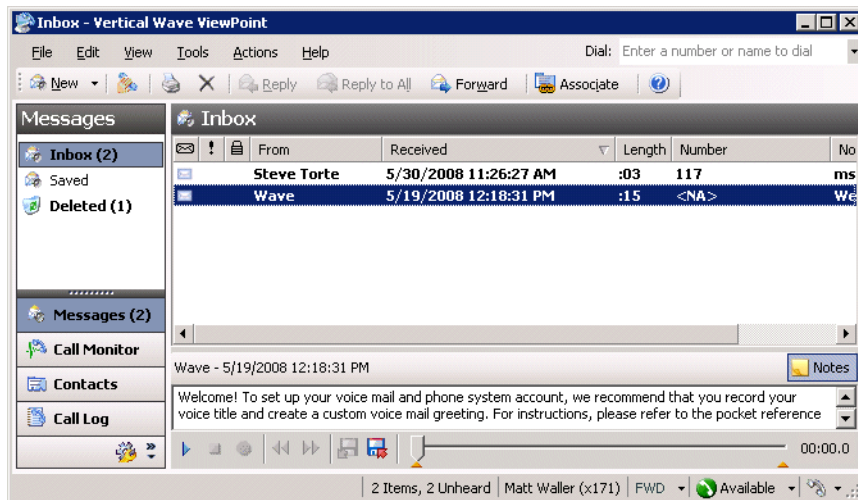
Inbox - Vertical Wave ViewPoint

File Edit View Tools Actions Help

Dial: Enter a number or name to dial

New Reply Reply to All Forward Associate

Messages

Inbox (2)
Saved
Deleted (1)

Messages (2)
Call Monitor
Contacts
Call Log

Inbox

| | ! | | From | Received | Length | Number | No |
|---|---|---|---|---|---|---|---|
| | | | Steve Torte | 5/30/2008 11:26:27 AM | :03 | 117 | ms |
| | | | Wave | 5/19/2008 12:18:31 PM | :15 | <NA> | We |

Wave - 5/19/2008 12:18:31 PM

Notes

Welcome! To set up your voice mail and phone system account, we recommend that you record your voice title and create a custom voice mail greeting. For instructions, please refer to the pocket reference

00:00.0

2 Items, 2 Unheard | Matt Waller (x171) | FWD | Available